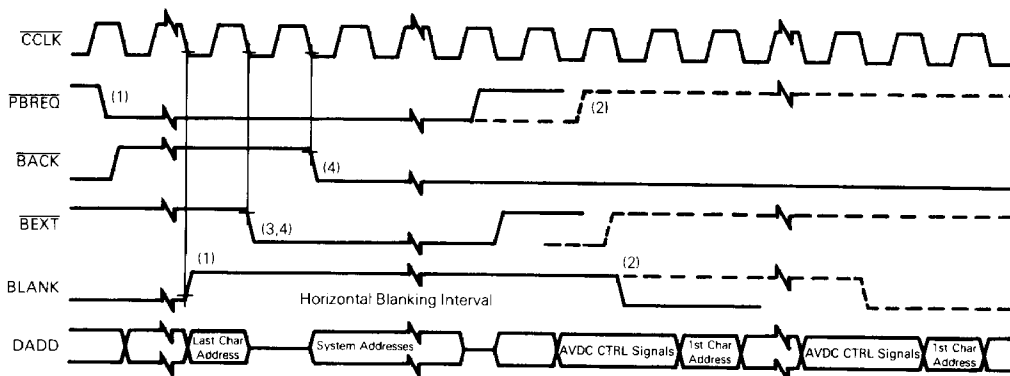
$\overline{CCLK}$

$\overline{PBREQ}$

(1)

(2)

$\overline{BACK}$

(4)

$\overline{BEXT}$

(3,4)

BLANK

(1)

(2)

Horizontal Blanking Interval

DADD

Last Char Address

System Addresses

AVDC CTRL Signals

1st Char Address

AVDC CTRL Signals

1st Char Address